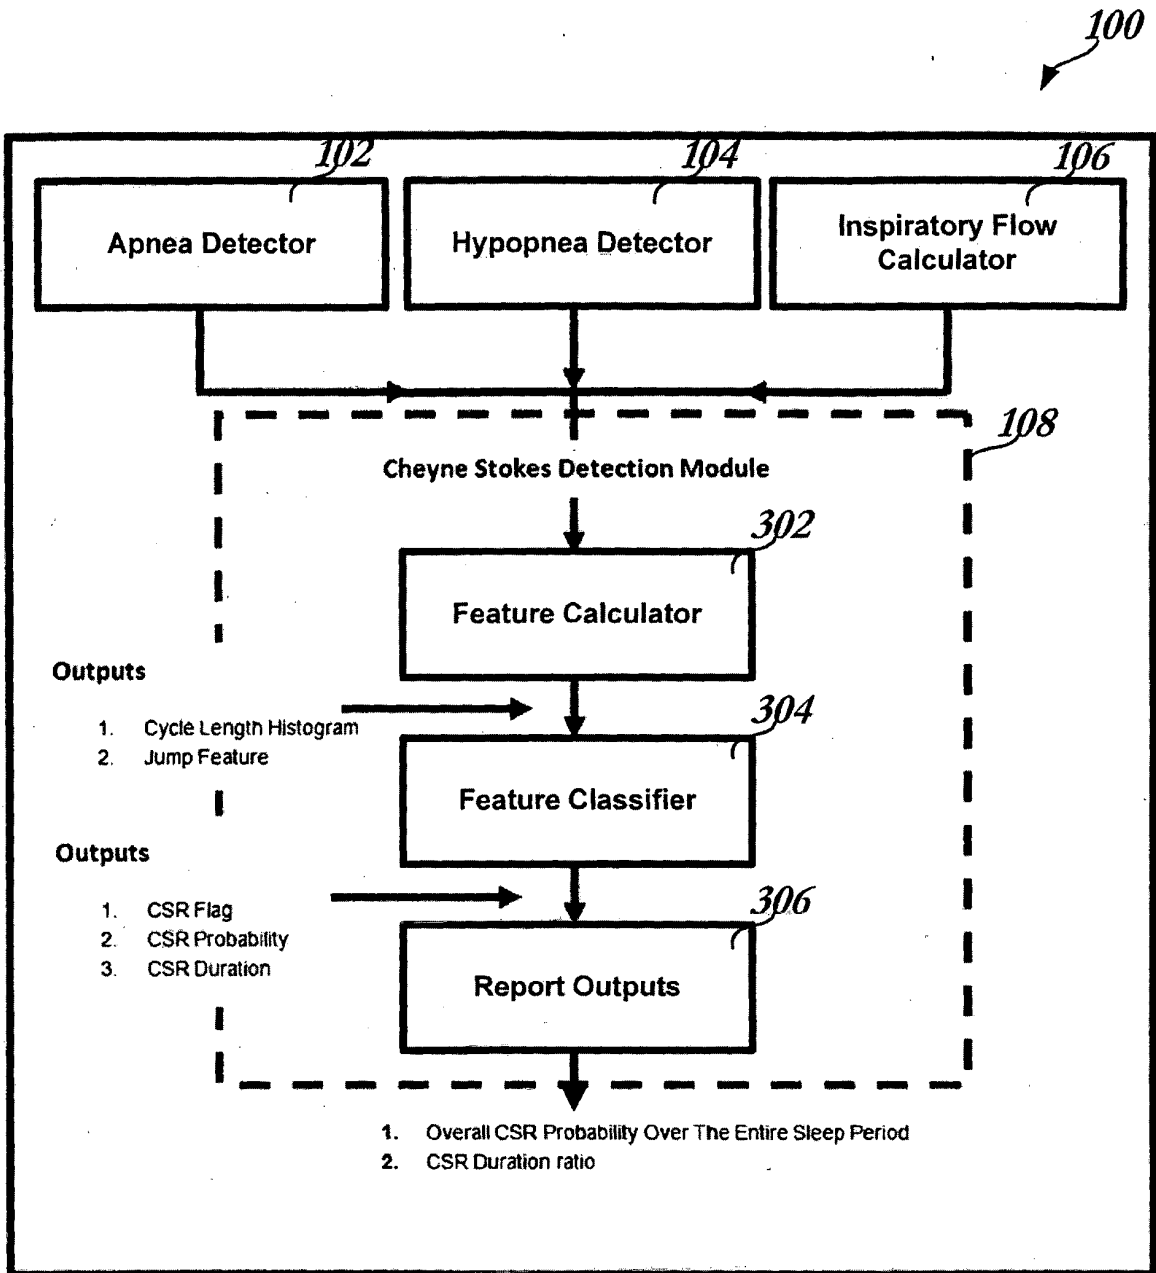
100

102

Apnea Detector

104

Hypopnea Detector

106

Inspiratory Flow Calculator

108

Cheyne Stokes Detection Module

302

Feature Calculator

Outputs

1. Cycle Length Histogram
2. Jump Feature

304

Feature Classifier

Outputs

1. CSR Flag
2. CSR Probability
3. CSR Duration

306

Report Outputs

1. Overall CSR Probability Over The Entire Sleep Period
2. CSR Duration ratio